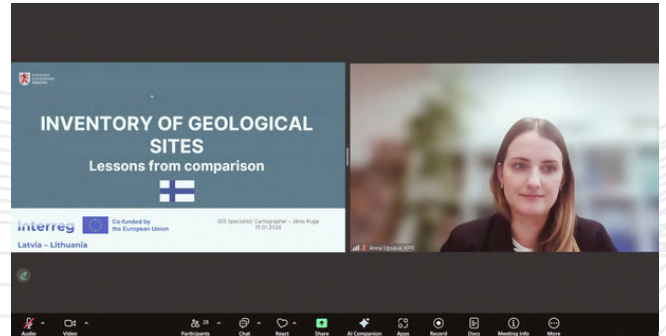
INVENTORY OF GEOLOGICAL SITES

Lessons from comparison

Interreg

Co-funded by the European Union

Latvia – Lithuania

GIS Specialist/ Cartographer – Jānis Ruga
15.01.2026

Anna Upsaja_KPV

Audio
Video
Participants
Chat
React
Share
AI Companion
Apps
Record
Docs
Meeting info
More